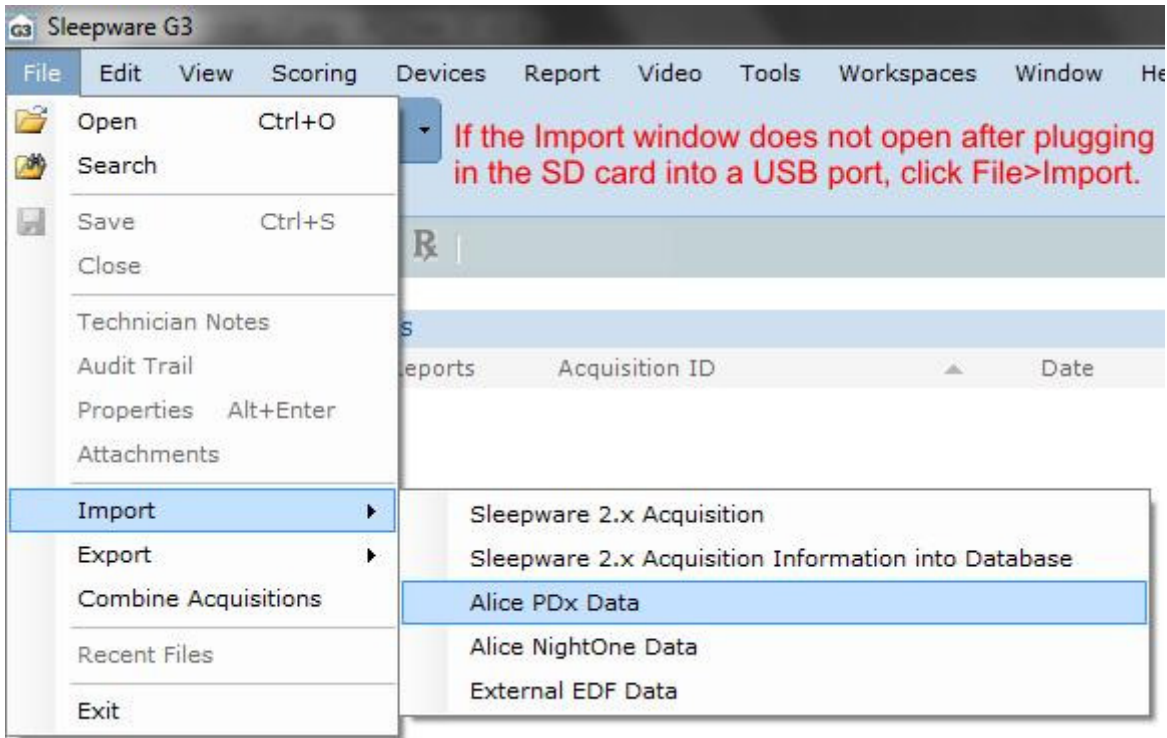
G3 Sleepware G3

File Edit View Scoring Devices Report Video Tools Workspaces Window He

Open Ctrl+O
Search
Save Ctrl+S
Close
Technician Notes
Audit Trail
Properties Alt+Enter
Attachments
Import
Export
Combine Acquisitions
Recent Files
Exit

If the Import window does not open after plugging in the SD card into a USB port, click File>Import.

℞

s
eports Acquisition ID Date

Sleepware 2.x Acquisition
Sleepware 2.x Acquisition Information into Database
Alice PDx Data
Alice NightOne Data
External EDF Data